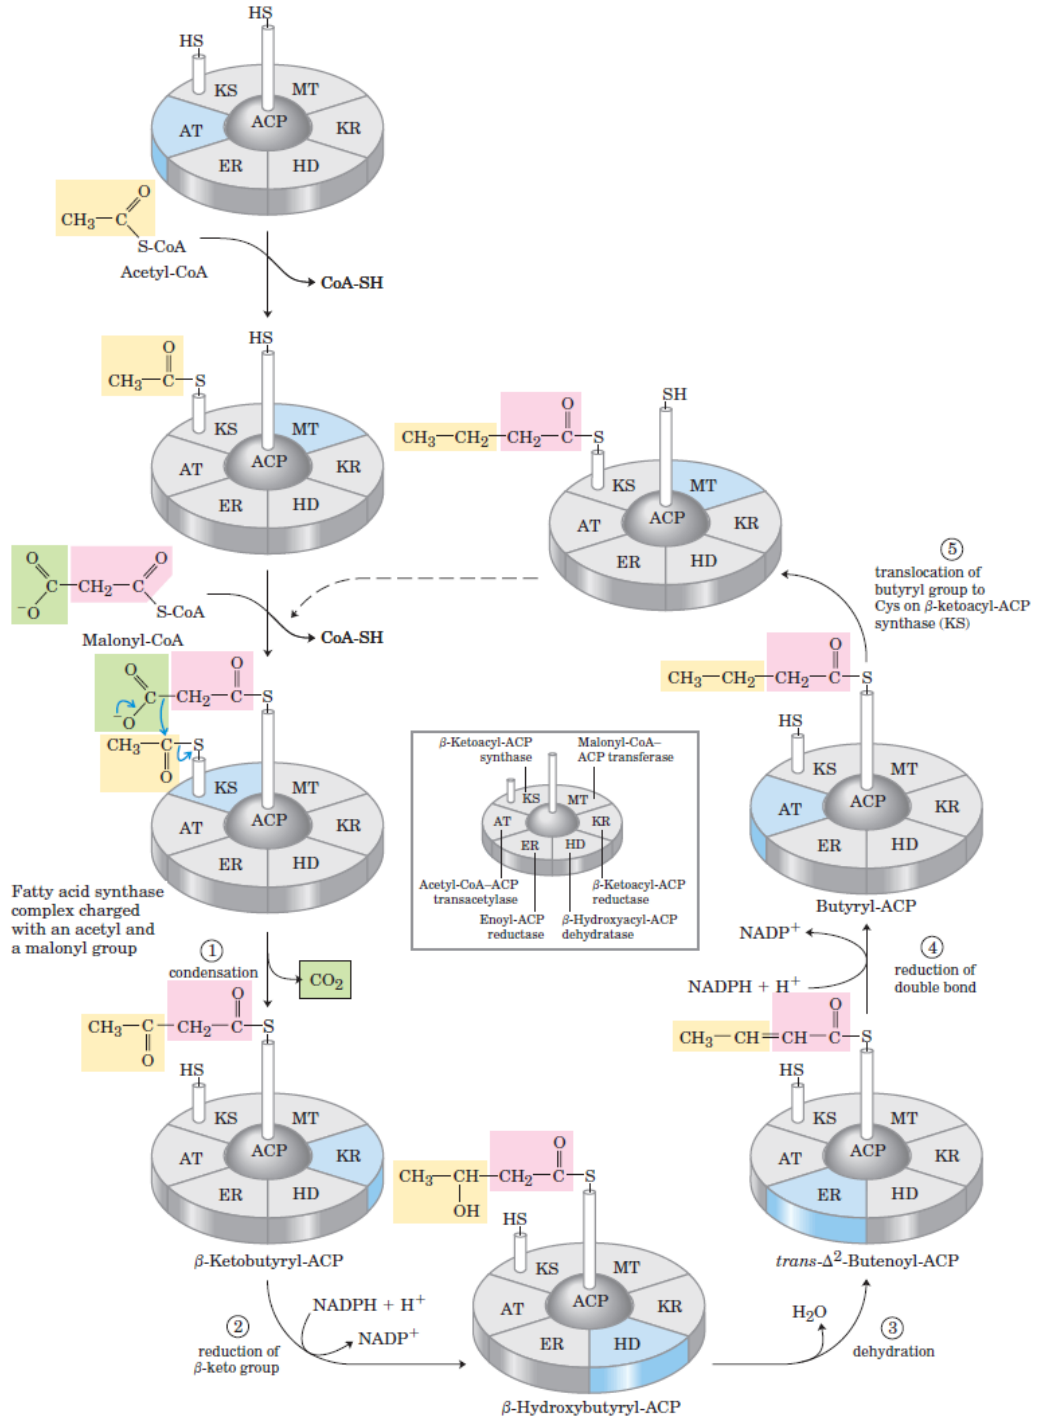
HS
HS
KS
MT
AT
ACP
KR
ER
HD

$CH_3-C(=O)-S\text{-CoA}$
Acetyl-CoA
CoA-SH

HS
$CH_3-C(=O)-S$
KS
MT
AT
ACP
KR
ER
HD

$CH_3-CH_2-CH_2-C(=O)-S$
SH
KS
MT
AT
ACP
KR
ER
HD

$^{-}O-C(=O)-CH_2-C(=O)-S\text{-CoA}$
Malonyl-CoA
CoA-SH

$^{-}O-C(=O)-CH_2-C(=O)-S$
$CH_3-C(=O)-S$
KS
MT
AT
ACP
KR
ER
HD

Fatty acid synthase complex charged with an acetyl and a malonyl group

⑤ translocation of butyryl group to Cys on $\beta$-ketoacyl-ACP synthase (KS)

$CH_3-CH_2-CH_2-C(=O)-S$
HS
KS
MT
AT
ACP
KR
ER
HD
Butyryl-ACP

$\beta$-Ketoacyl-ACP synthase
Malonyl-CoA–ACP transferase
KS
MT
AT
KR
ER
HD
Acetyl-CoA–ACP transacetylase
$\beta$-Ketoacyl-ACP reductase
Enoyl-ACP reductase
$\beta$-Hydroxyacyl-ACP dehydratase

① condensation
$CO_2$

$CH_3-C(=O)-CH_2-C(=O)-S$
HS
KS
MT
AT
ACP
KR
ER
HD
$\beta$-Ketobutyryl-ACP

$NADP^+$
④ reduction of double bond
$NADPH + H^+$
$CH_3-CH=CH-C(=O)-S$
HS
KS
MT
AT
ACP
KR
ER
HD
trans-$\Delta^2$-Butenoyl-ACP

$CH_3-CH(OH)-CH_2-C(=O)-S$
HS
KS
MT
AT
ACP
KR
ER
HD
$\beta$-Hydroxybutyryl-ACP

$NADPH + H^+$
$NADP^+$
② reduction of $\beta$-keto group

$H_2O$
③ dehydration